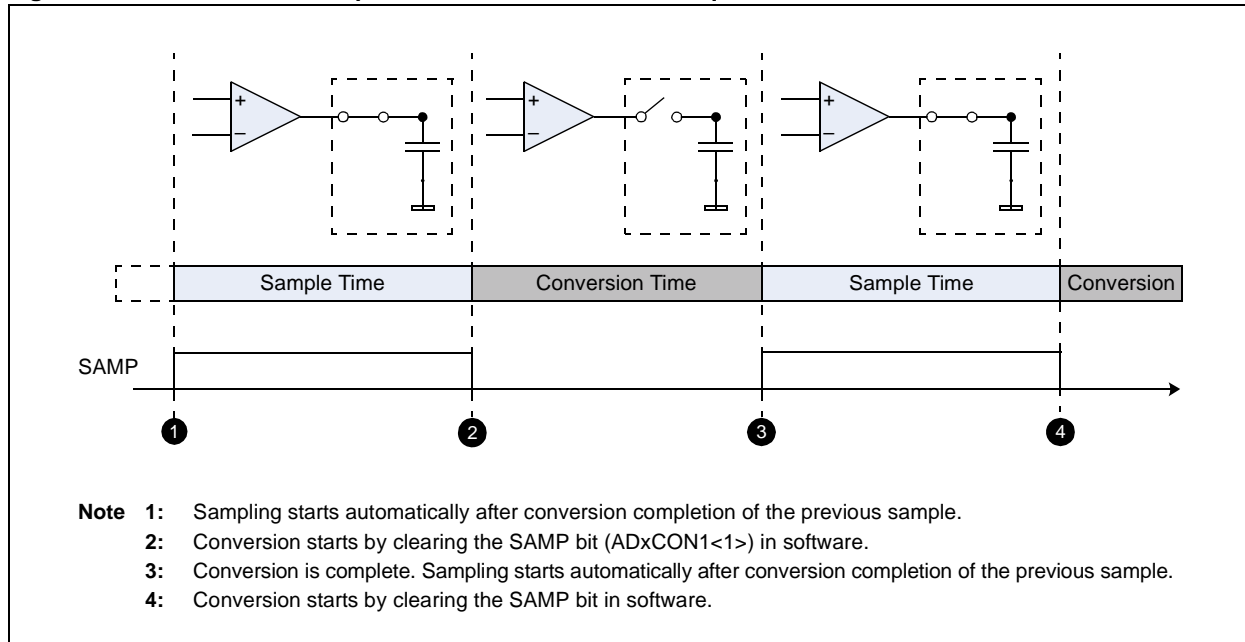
+
–
+
–
+
–

Sample Time | Conversion Time | Sample Time | Conversion

SAMP

1
2
3
4

**Note 1:** Sampling starts automatically after conversion completion of the previous sample.
**2:** Conversion starts by clearing the SAMP bit (ADxCON1<1>) in software.
**3:** Conversion is complete. Sampling starts automatically after conversion completion of the previous sample.
**4:** Conversion starts by clearing the SAMP bit in software.